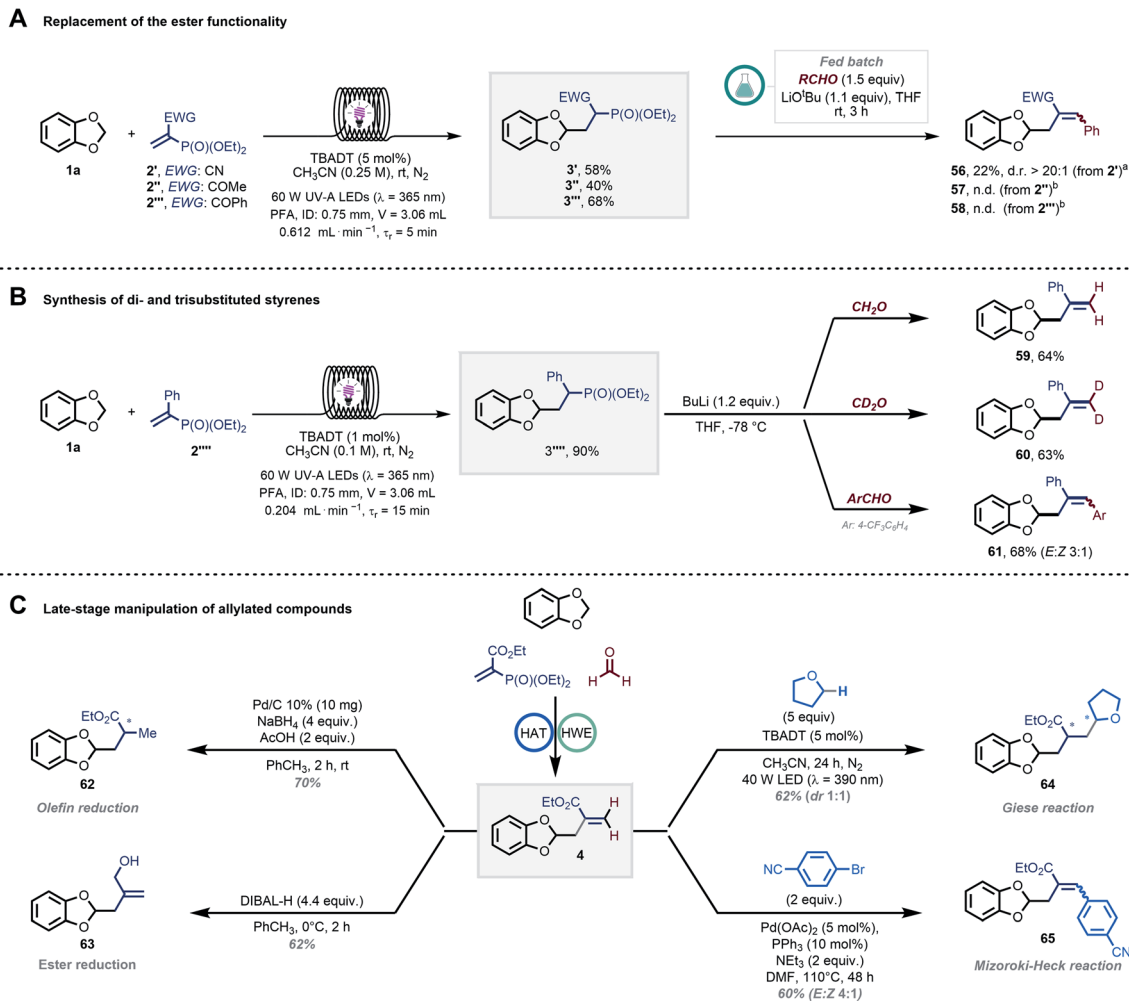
**A** Replacement of the ester functionality

1a + 2', EWG: CN; 2'', EWG: COMe; 2''', EWG: COPh

TBADT (5 mol%)
$CH_3CN$ (0.25 M), rt, $N_2$
60 W UV-A LEDs (λ = 365 nm)
PFA, ID: 0.75 mm, V = 3.06 mL
0.612 mL · min$^{-1}$, $\tau_r$ = 5 min

EWG P(O)(OEt)$_2$
3', 58%
3'', 40%
3''', 68%

Fed batch
RCHO (1.5 equiv)
LiO$^t$Bu (1.1 equiv), THF
rt, 3 h

EWG Ph
56, 22%, d.r. > 20:1 (from 2')$^a$
57, n.d. (from 2'')$^b$
58, n.d. (from 2''')$^b$

**B** Synthesis of di- and trisubstituted styrenes

1a + Ph P(O)(OEt)$_2$ 2''''

TBADT (1 mol%)
$CH_3CN$ (0.1 M), rt, $N_2$
60 W UV-A LEDs (λ = 365 nm)
PFA, ID: 0.75 mm, V = 3.06 mL
0.204 mL · min$^{-1}$, $\tau_r$ = 15 min

Ph P(O)(OEt)$_2$
3'''', 90%

BuLi (1.2 equiv.)
THF, -78 °C

$CH_2O$ → Ph H H 59, 64%
$CD_2O$ → Ph D D 60, 63%
ArCHO (Ar: 4-$CF_3C_6H_4$) → Ph Ar 61, 68% (E:Z 3:1)

**C** Late-stage manipulation of allylated compounds

CO$_2$Et P(O)(OEt)$_2$ H O H
HAT HWE

EtO$_2$C H H
4

Pd/C 10% (10 mg)
NaBH$_4$ (4 equiv.)
AcOH (2 equiv.)
PhCH$_3$, 2 h, rt
70%

EtO$_2$C * Me
62
Olefin reduction

DIBAL-H (4.4 equiv.)
PhCH$_3$, 0°C, 2 h
62%

OH
63
Ester reduction

H (5 equiv)
TBADT (5 mol%)
$CH_3CN$, 24 h, $N_2$
40 W LED (λ = 390 nm)
62% (dr 1:1)

EtO$_2$C * * O
64
Giese reaction

NC Br
(2 equiv.)
Pd(OAc)$_2$ (5 mol%),
PPh$_3$ (10 mol%)
NEt$_3$ (2 equiv.)
DMF, 110°C, 48 h
60% (E:Z 4:1)

EtO$_2$C CN
65
Mizoroki-Heck reaction